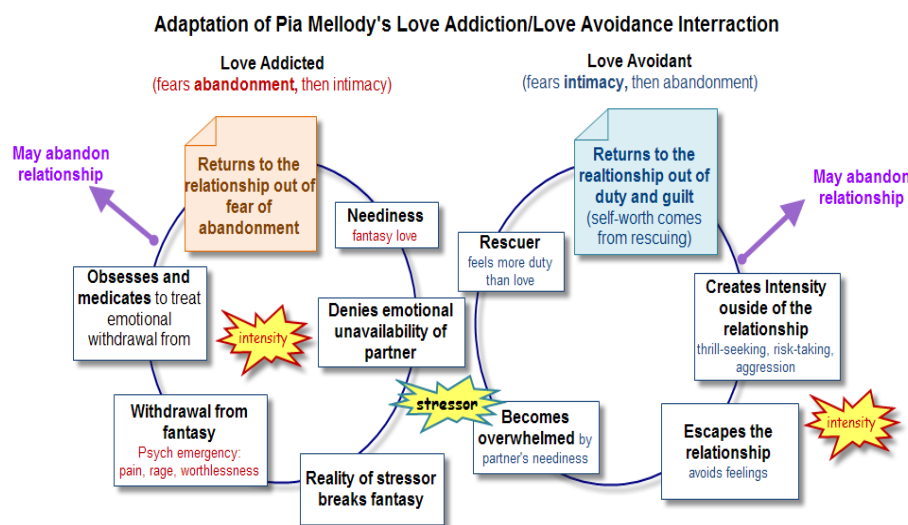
Adaptation of Pia Mellody's Love Addiction/Love Avoidance Interraction

Love Addicted
(fears abandonment, then intimacy)

Love Avoidant
(fears intimacy, then abandonment)

May abandon relationship

Returns to the relationship out of fear of abandonment

Neediness
fantasy love

Obsesses and medicates to treat emotional withdrawal from

intensity

Denies emotional unavailability of partner

Withdrawal from fantasy
Psych emergency: pain, rage, worthlessness

Reality of stressor breaks fantasy

stressor

Returns to the realtionship out of duty and guilt
(self-worth comes from rescuing)

May abandon relationship

Rescuer
feels more duty than love

Creates Intensity ouside of the relationship
thrill-seeking, risk-taking, aggression

Becomes overwhelmed by partner's neediness

Escapes the relationship
avoids feelings

intensity